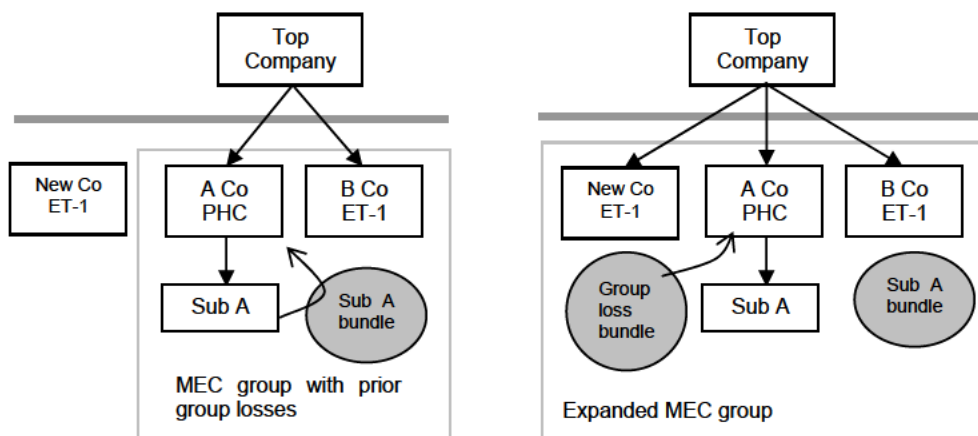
Top Company

New Co ET-1

A Co PHC

B Co ET-1

Sub A

Sub A bundle

MEC group with prior group losses

Top Company

New Co ET-1

A Co PHC

B Co ET-1

Group loss bundle

Sub A

Sub A bundle

Expanded MEC group